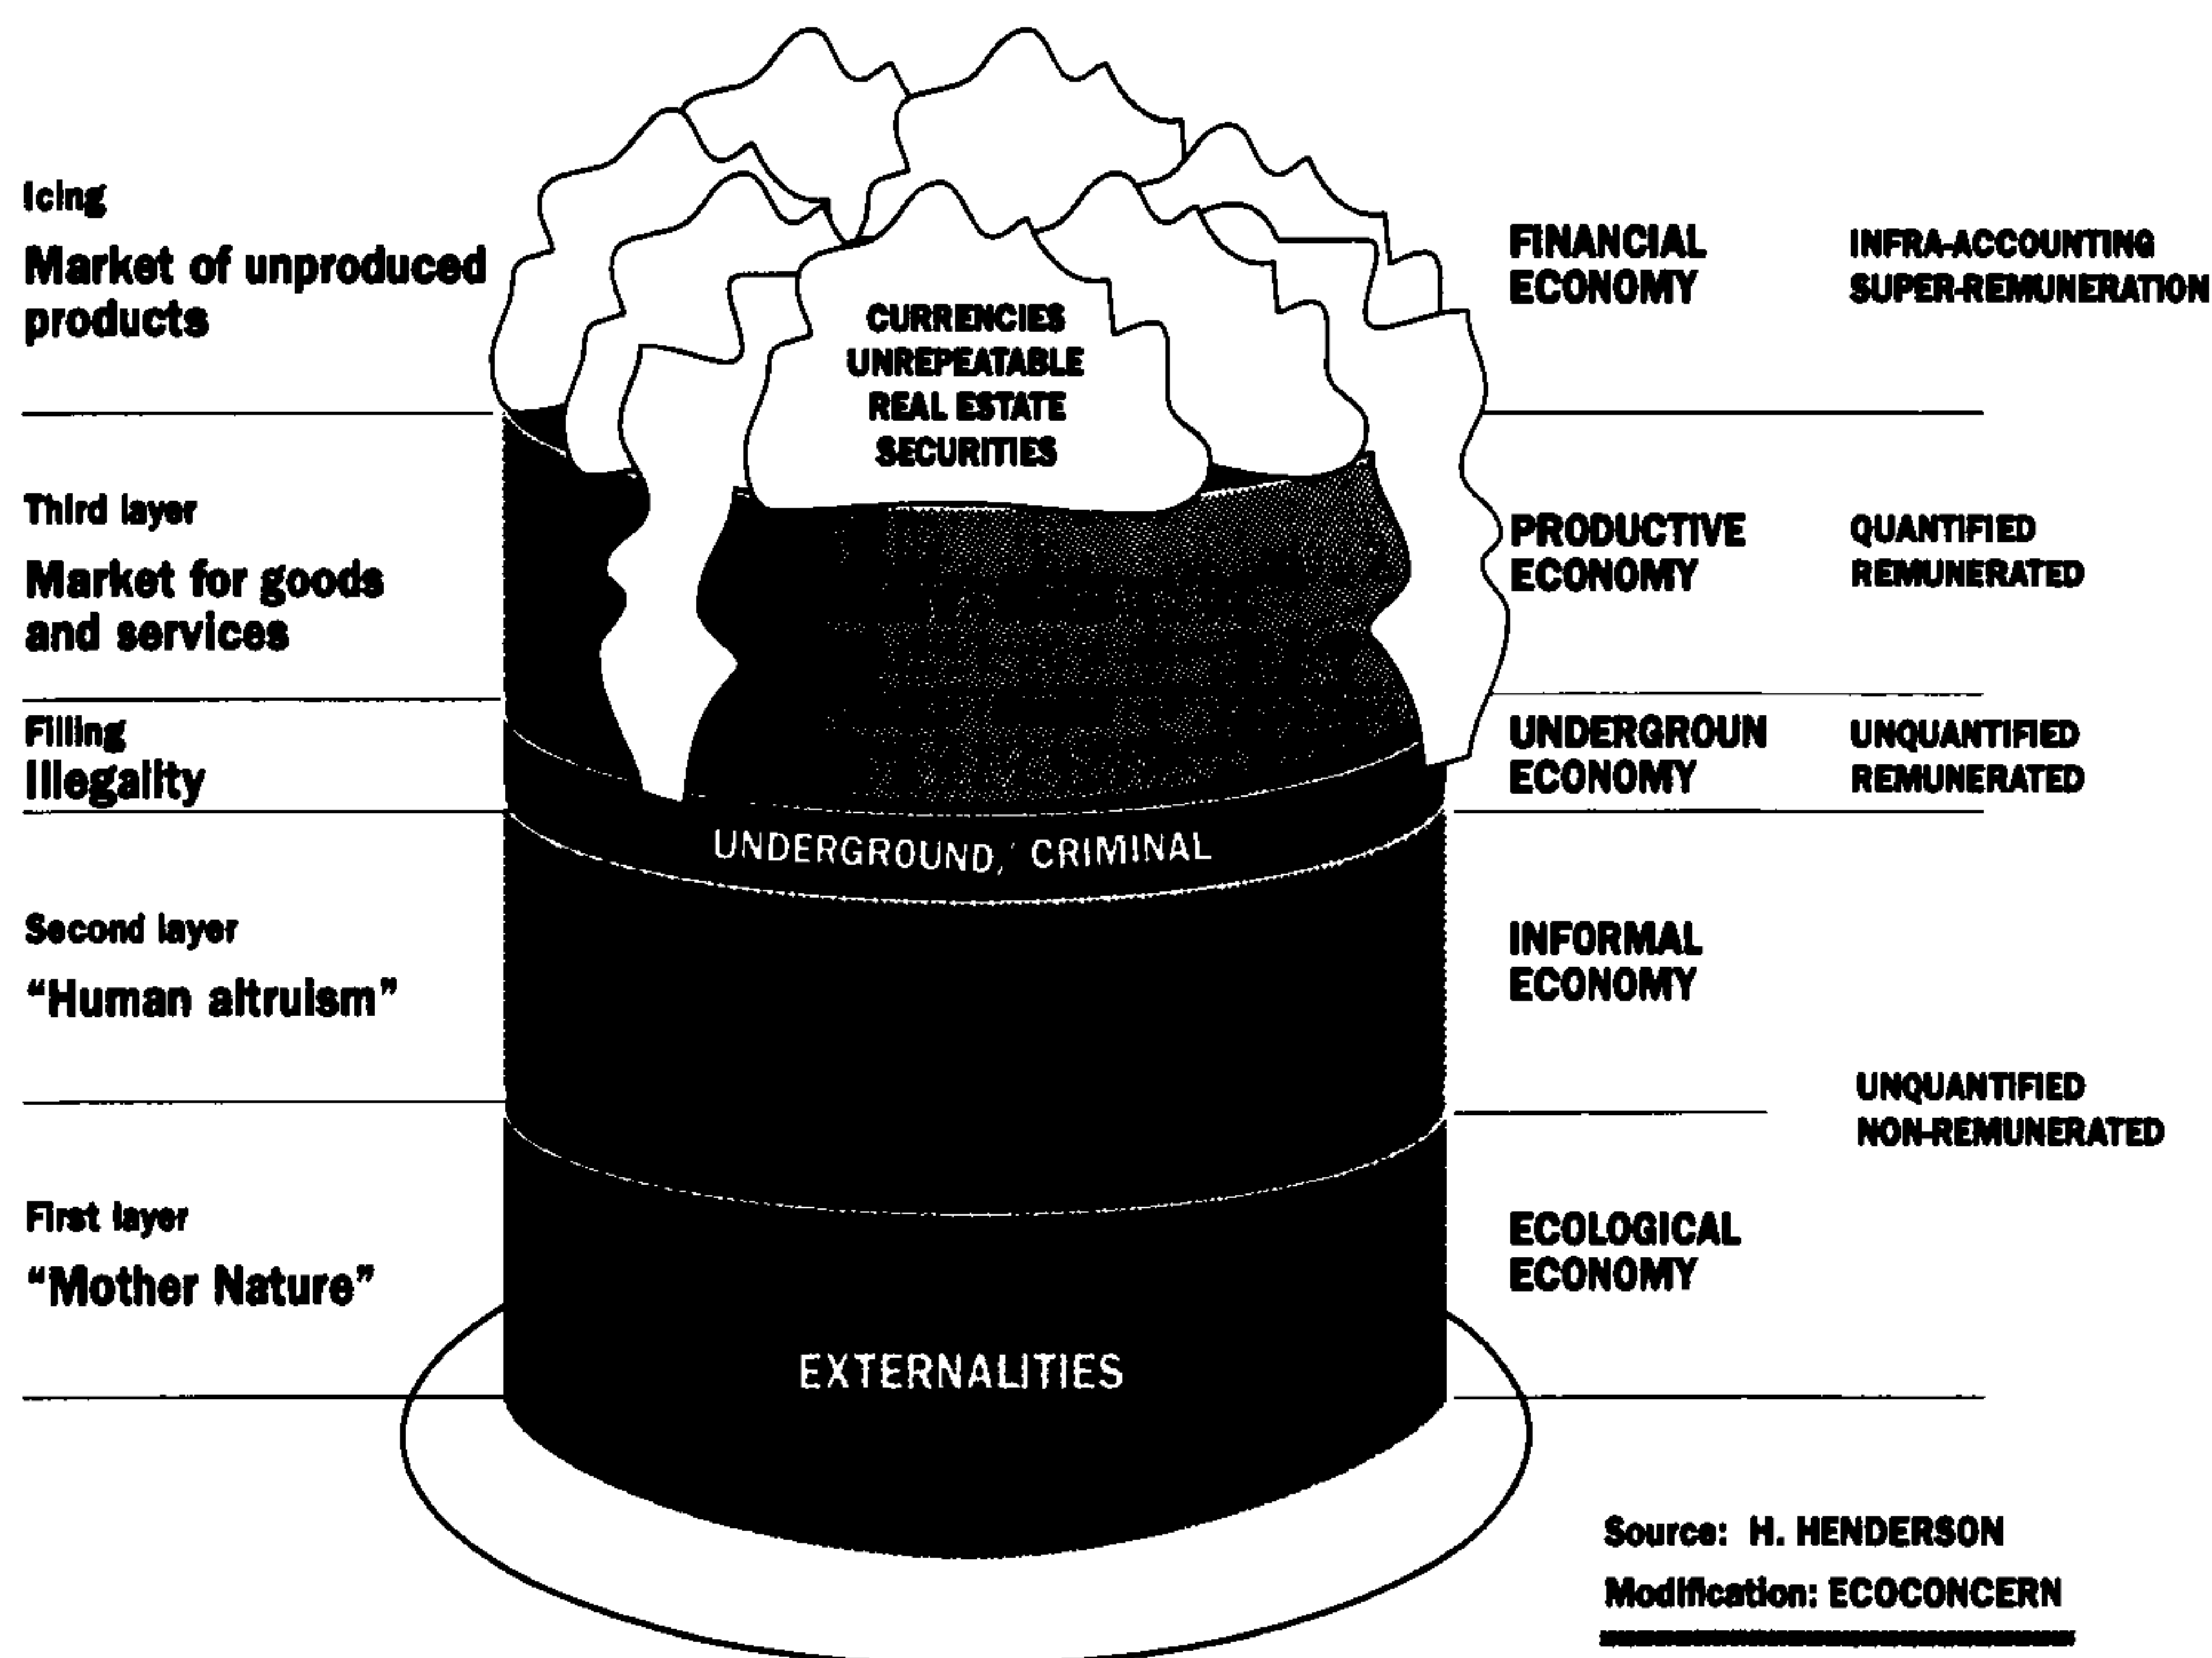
Icing
Market of unproduced products

CURRENCIES
UNREPEATABLE
REAL ESTATE
SECURITIES

FINANCIAL ECONOMY

INFRA-ACCOUNTING
SUPER-REMUNERATION

Third layer
Market for goods and services

PRODUCTIVE ECONOMY

QUANTIFIED
REMUNERATED

Filling
Illegality

UNDERGROUN ECONOMY

UNQUANTIFIED
REMUNERATED

UNDERGROUND, CRIMINAL

Second layer
"Human altruism"

INFORMAL ECONOMY

UNQUANTIFIED
NON-REMUNERATED

First layer
"Mother Nature"

ECOLOGICAL ECONOMY

EXTERNALITIES

Source: H. HENDERSON
Modification: ECOCONCERN